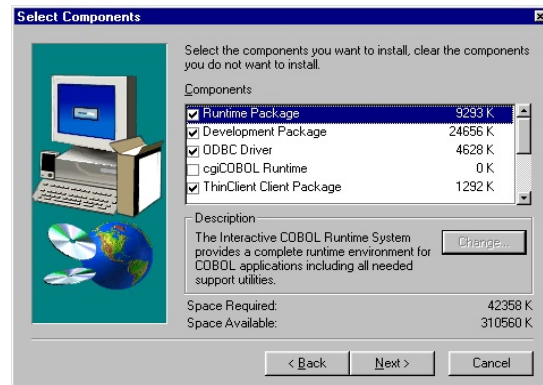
Select Components

Select the components you want to install, clear the components you do not want to install.

Components

| | | |
|---|---|---|
| ☑ | Runtime Package | 9293 K |
| ☑ | Development Package | 24656 K |
| ☑ | ODBC Driver | 4628 K |
| ☐ | cgiCOBOL Runtime | 0 K |
| ☑ | ThinClient Client Package | 1292 K |

Description
The Interactive COBOL Runtime System provides a complete runtime environment for COBOL applications including all needed support utilities.

Change...

Space Required: 42358 K
Space Available: 310560 K

< Back
Next >
Cancel